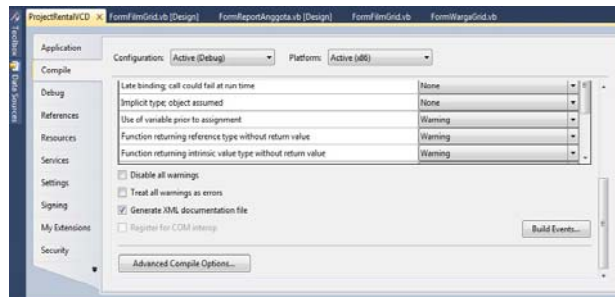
ProjectRentalVCD × FormFilmGrid.vb [Design] FormReportAnggota.vb [Design] FormFilmGrid.vb FormWargaGrid.vb

Toolbox Data Sources

Application
Compile
Debug
References
Resources
Services
Settings
Signing
My Extensions
Security

Configuration: Active (Debug) Platform: Active (x86)

| | |
|---|---|
| Late binding; call could fail at run time | None |
| Implicit type; object assumed | None |
| Use of variable prior to assignment | Warning |
| Function returning reference type without return value | Warning |
| Function returning intrinsic value type without return value | Warning |

Disable all warnings
Treat all warnings as errors
Generate XML documentation file
Register for COM interop

Build Events...

Advanced Compile Options...